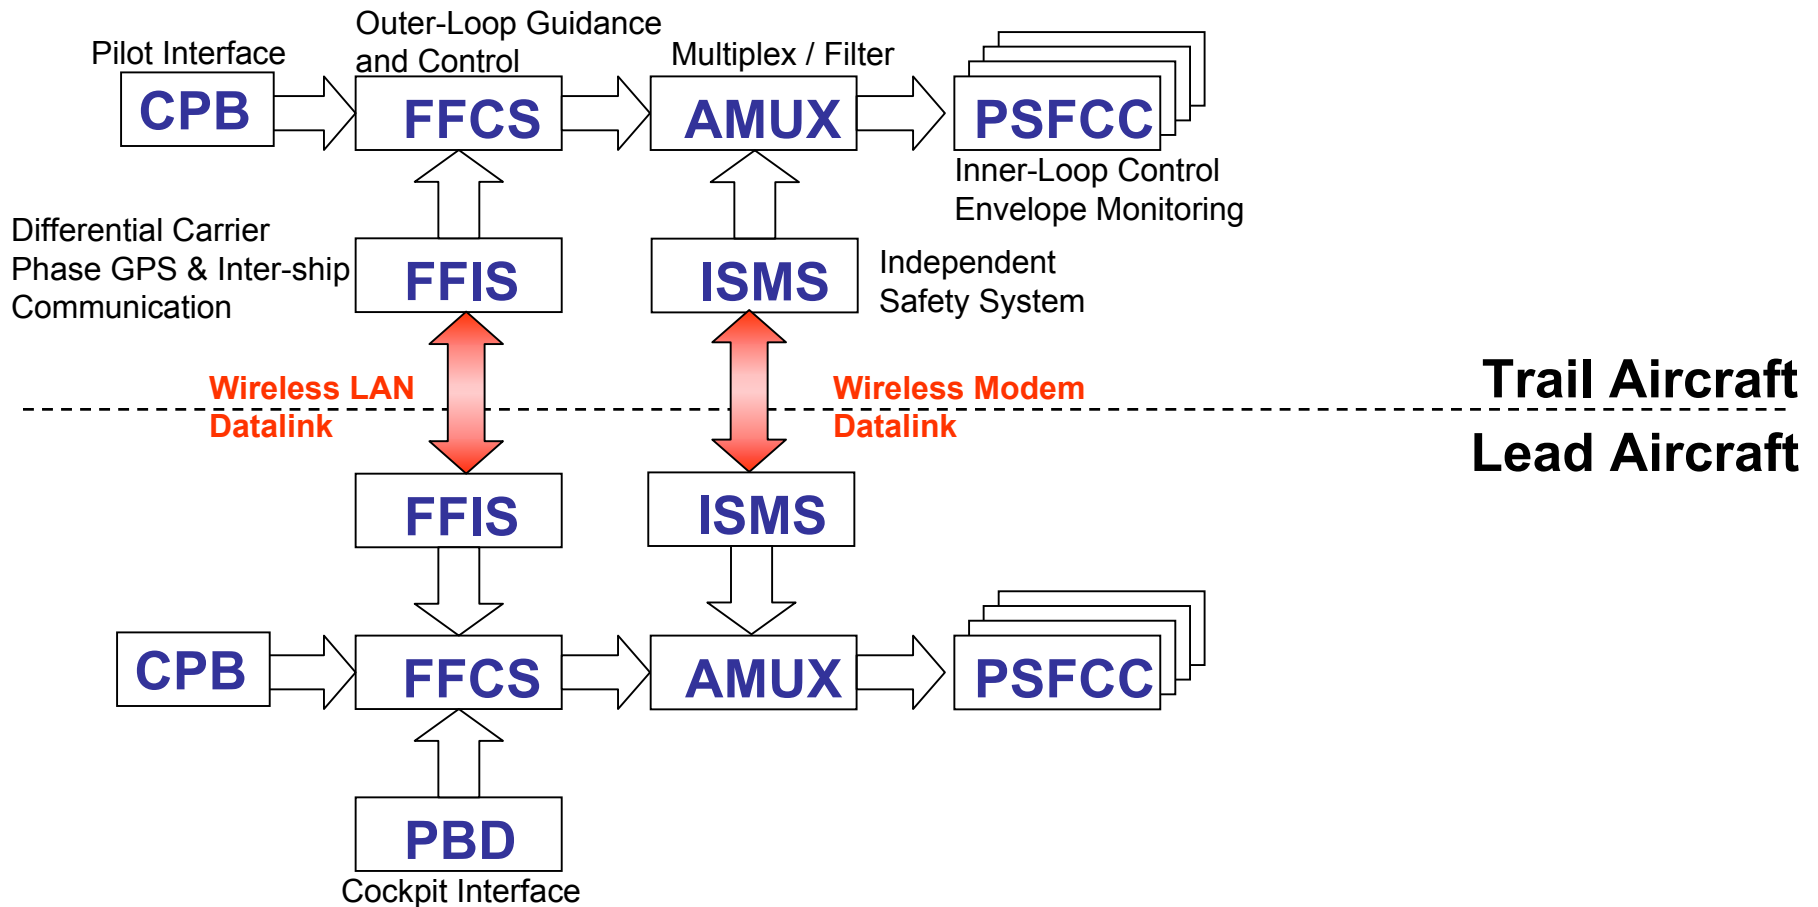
Outer-Loop Guidance and Control

Pilot Interface

Multiplex / Filter

CPB

FFCS

AMUX

PSFCC

Inner-Loop Control
Envelope Monitoring

Differential Carrier Phase GPS & Inter-ship Communication

FFIS

ISMS

Independent Safety System

Wireless LAN Datalink

Wireless Modem Datalink

Trail Aircraft

Lead Aircraft

FFIS

ISMS

CPB

FFCS

AMUX

PSFCC

PBD

Cockpit Interface